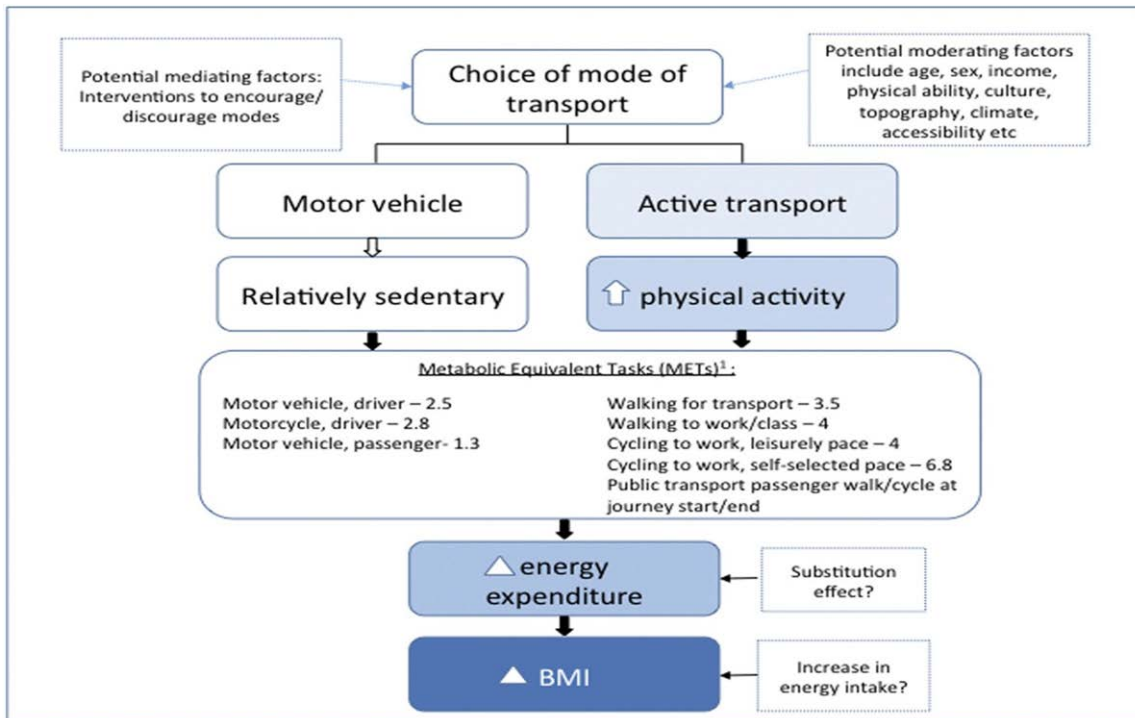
Potential mediating factors: Interventions to encourage/ discourage modes

Choice of mode of transport

Potential moderating factors include age, sex, income, physical ability, culture, topography, climate, accessibility etc

Motor vehicle

Active transport

Relatively sedentary

physical activity

Metabolic Equivalent Tasks (METs)$^1$:

Motor vehicle, driver – 2.5
Motorcycle, driver – 2.8
Motor vehicle, passenger- 1.3

Walking for transport – 3.5
Walking to work/class – 4
Cycling to work, leisurely pace – 4
Cycling to work, self-selected pace – 6.8
Public transport passenger walk/cycle at journey start/end

energy expenditure

Substitution effect?

BMI

Increase in energy intake?